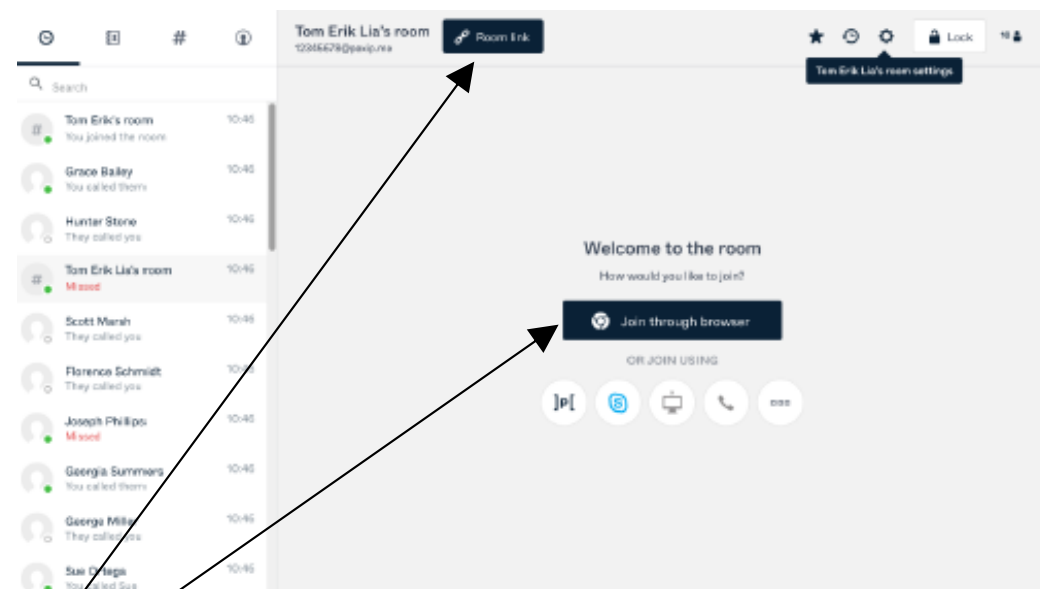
Search

Tom Erik's room
You joined the room
10:46

Grace Bailey
You called them
10:46

Hunter Stone
They called you
10:46

Tom Erik Lia's room
Missed
10:46

Scott Marsh
They called you
10:46

Florence Schmidt
They called you
10:46

Joseph Phillips
Missed
10:46

Georgia Summers
You called them
10:46

George Mills
They called you
10:46

Sue Ortega
You called Sue
10:46

Tom Erik Lia's room
12345678@pexip.me

Room link

Lock

10

Tom Erik Lia's room settings

Welcome to the room

How would you like to join?

Join through browser

OR JOIN USING

]p[